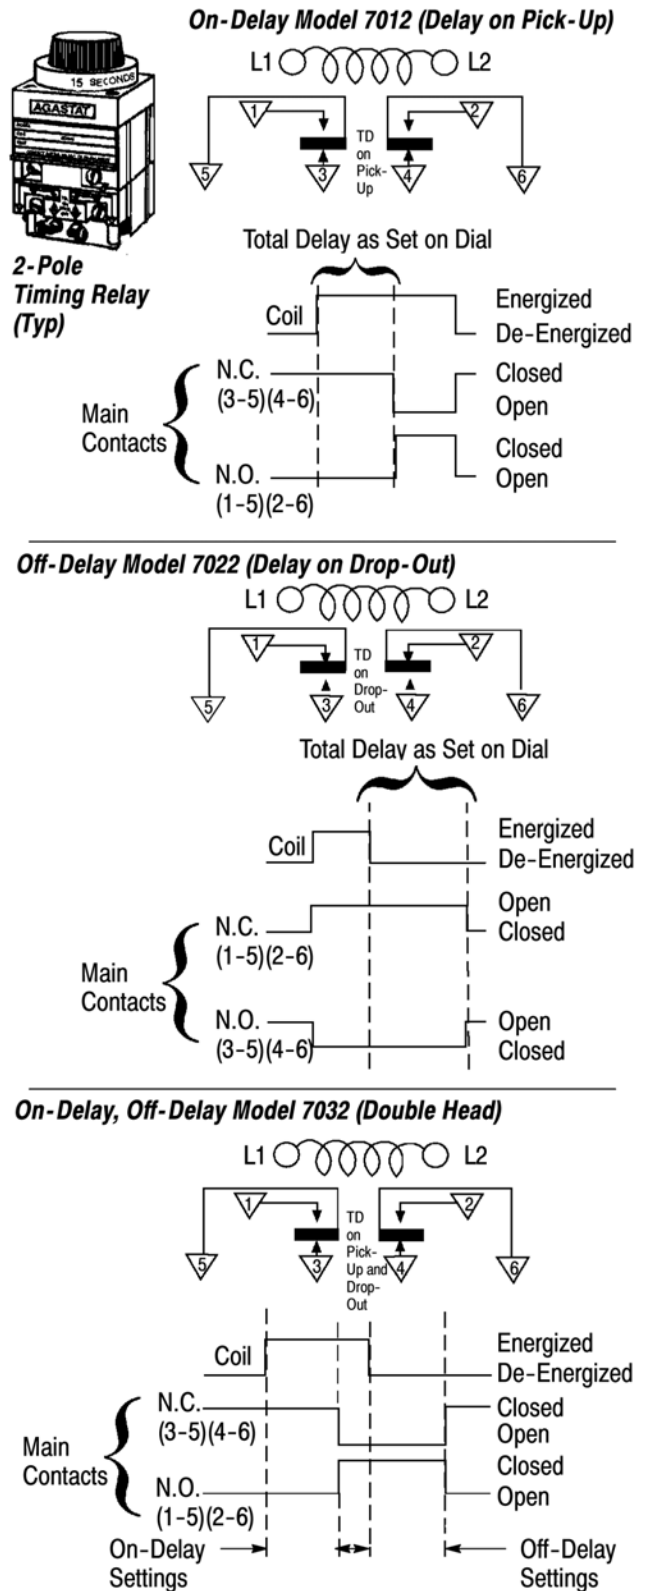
15 SECONDS
AGASTAT

2-Pole Timing Relay (Typ)

On-Delay Model 7012 (Delay on Pick-Up)

L1 L2

1 2
5 3 TD on Pick-Up 4 6

Total Delay as Set on Dial

Coil
Energized
De-Energized

Main Contacts
N.C. (3-5)(4-6)
Closed
Open

N.O. (1-5)(2-6)
Closed
Open

Off-Delay Model 7022 (Delay on Drop-Out)

L1 L2

1 2
5 3 TD on Drop-Out 4 6

Total Delay as Set on Dial

Coil
Energized
De-Energized

Main Contacts
N.C. (1-5)(2-6)
Open
Closed

N.O. (3-5)(4-6)
Open
Closed

On-Delay, Off-Delay Model 7032 (Double Head)

L1 L2

1 2
5 3 TD on Pick-Up and Drop-Out 4 6

Coil
Energized
De-Energized

Main Contacts
N.C. (3-5)(4-6)
Closed
Open

N.O. (1-5)(2-6)
Closed
Open

On-Delay Settings
Off-Delay Settings